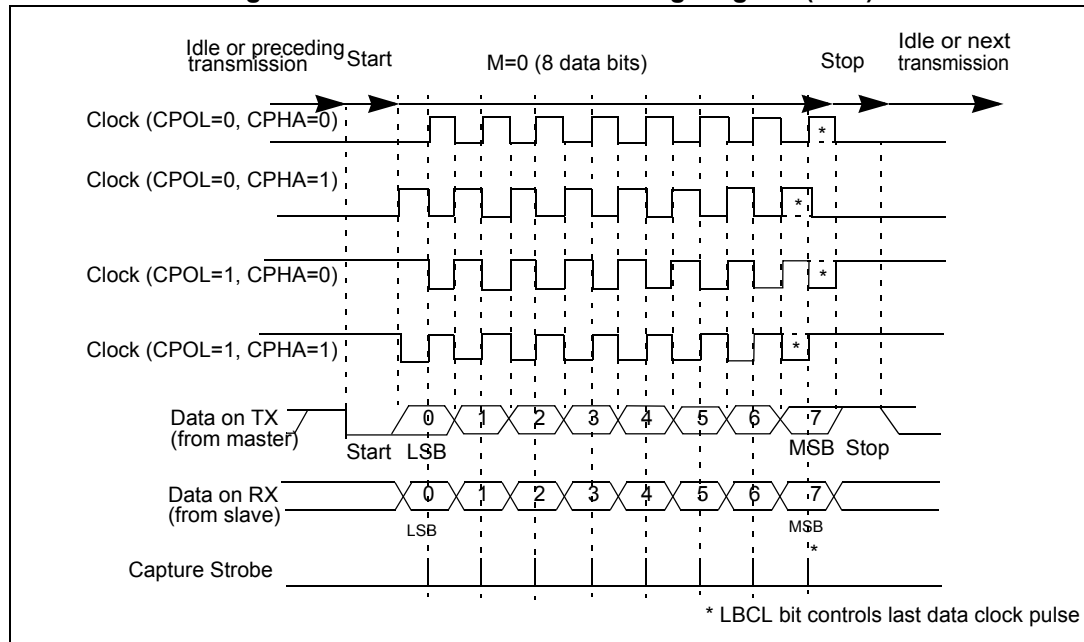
Idle or preceding transmission

Start

M=0 (8 data bits)

Stop

Idle or next transmission

Clock (CPOL=0, CPHA=0)

*

Clock (CPOL=0, CPHA=1)

*

Clock (CPOL=1, CPHA=0)

*

Clock (CPOL=1, CPHA=1)

*

Data on TX (from master)

0 1 2 3 4 5 6 7

Start LSB

MSB Stop

Data on RX (from slave)

0 1 2 3 4 5 6 7

LSB

MSB

*

Capture Strobe

* LBCL bit controls last data clock pulse